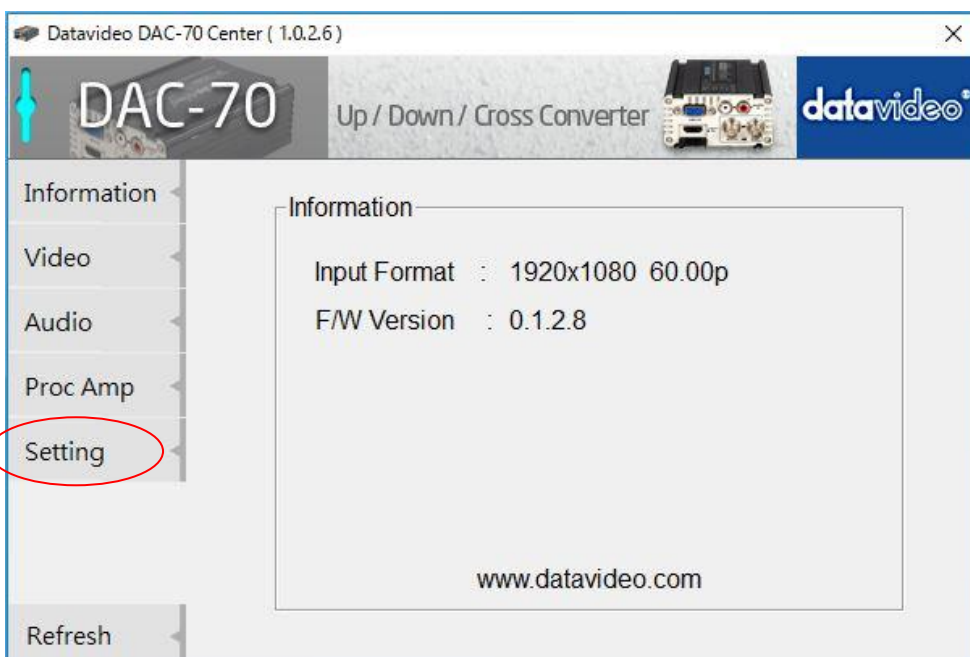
Datavideo DAC-70 Center ( 1.0.2.6 )

×

DAC-70

Up / Down / Cross Converter

datavideo

Information

Video

Audio

Proc Amp

Setting

Refresh

Information

Input Format : 1920x1080 60.00p

F/W Version : 0.1.2.8

www.datavideo.com